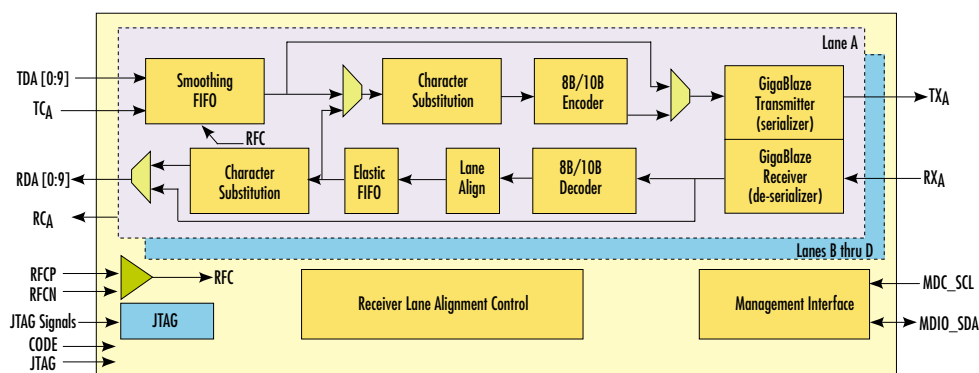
Lane A

TDA [0:9]

TC$_A$

Smoothing FIFO

RFC

Character Substitution

8B/10B Encoder

GigaBlaze Transmitter (serializer)

TX$_A$

GigaBlaze Receiver (de-serializer)

RX$_A$

RDA [0:9]

RC$_A$

Character Substitution

Elastic FIFO

Lane Align

8B/10B Decoder

Lanes B thru D

RFCP

RFCN

RFC

Receiver Lane Alignment Control

Management Interface

MDC_SCL

JTAG Signals

JTAG

MDIO_SDA

CODE

JTAG